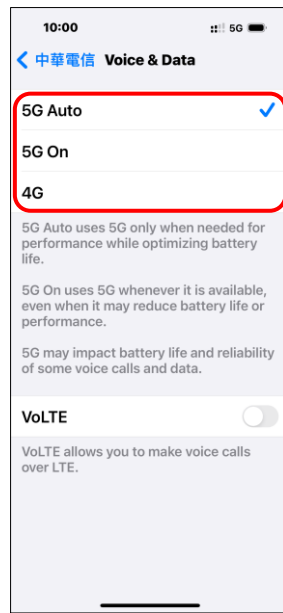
10:00

5G

中華電信 Voice & Data

5G Auto

5G On

4G

5G Auto uses 5G only when needed for performance while optimizing battery life.

5G On uses 5G whenever it is available, even when it may reduce battery life or performance.

5G may impact battery life and reliability of some voice calls and data.

VoLTE

VoLTE allows you to make voice calls over LTE.